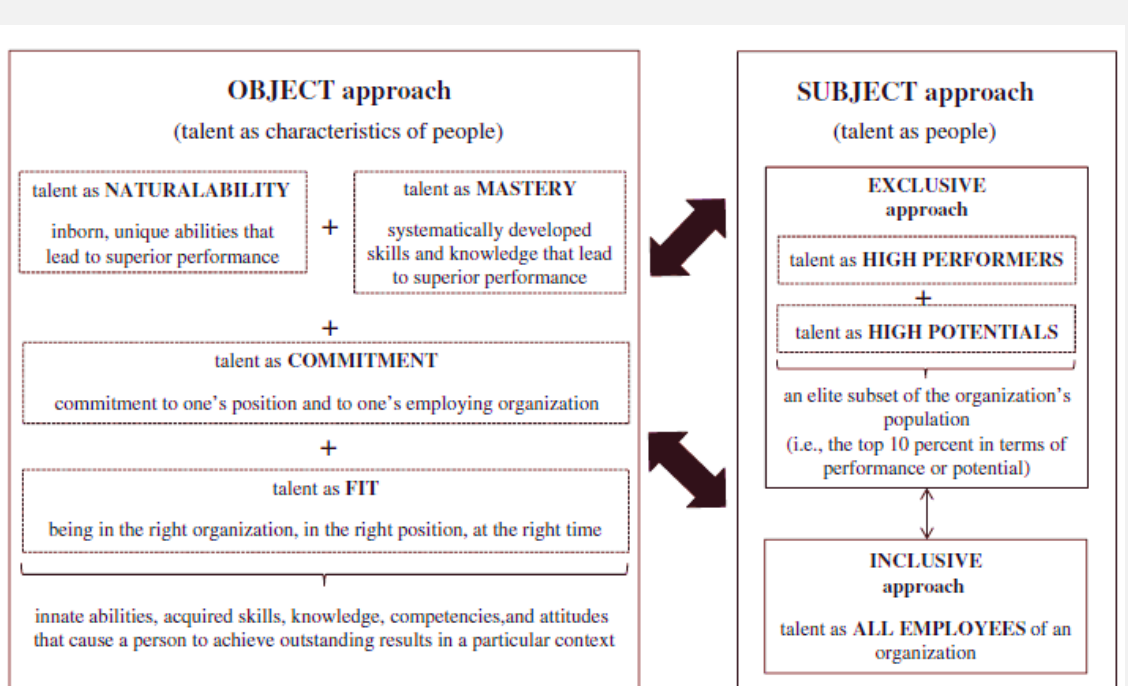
OBJECT approach

(talent as characteristics of people)

talent as NATURALABILITY

inborn, unique abilities that lead to superior performance

+

talent as MASTERY

systematically developed skills and knowledge that lead to superior performance

+

talent as COMMITMENT

commitment to one's position and to one's employing organization

+

talent as FIT

being in the right organization, in the right position, at the right time

innate abilities, acquired skills, knowledge, competencies,and attitudes that cause a person to achieve outstanding results in a particular context

SUBJECT approach

(talent as people)

EXCLUSIVE approach

talent as HIGH PERFORMERS

+

talent as HIGH POTENTIALS

an elite subset of the organization's population (i.e., the top 10 percent in terms of performance or potential)

INCLUSIVE approach

talent as ALL EMPLOYEES of an organization